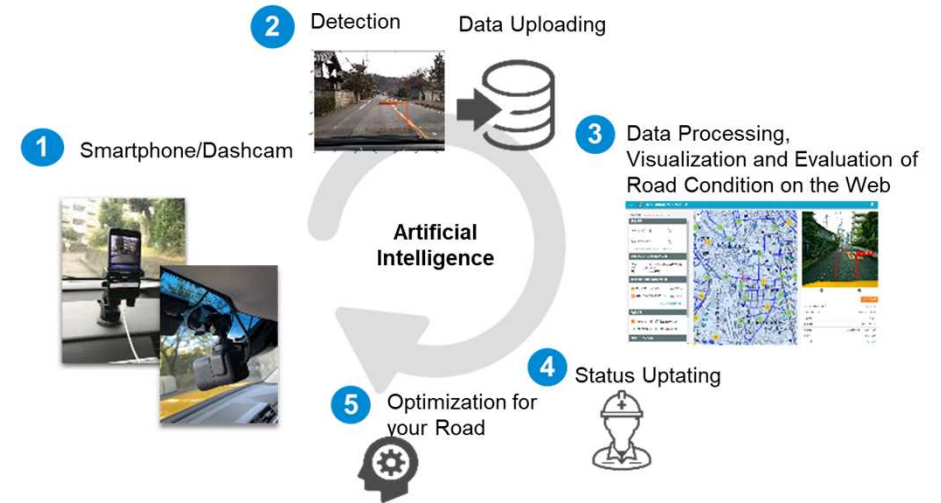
2 Detection

Data Uploading

1 Smartphone/Dashcam

3 Data Processing, Visualization and Evaluation of Road Condition on the Web

Artificial Intelligence

4 Status Uptating

5 Optimization for your Road